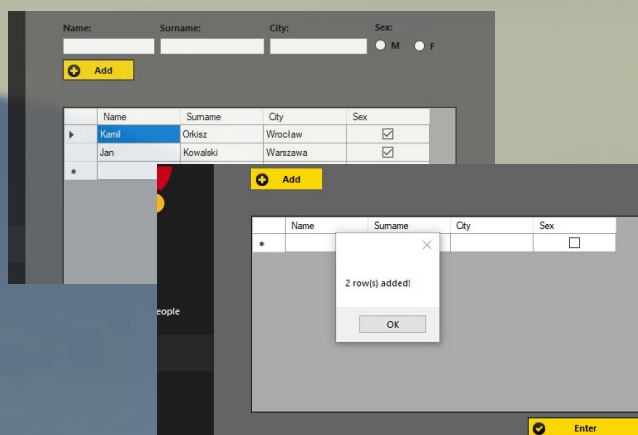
Name: Surname: City: Sex:
M F
Add

| | Name | Surname | City | Sex |
|---|---|---|---|---|
| ▸ | Kamil | Orkisz | Wrocław | ☑ |
| | Jan | Kowalski | Warszawa | ☑ |
| * | | | | |

Add

| | Name | Surname | City | Sex |
|---|---|---|---|---|
| * | | | | ☐ |

eople

2 row(s) added!

OK

Enter